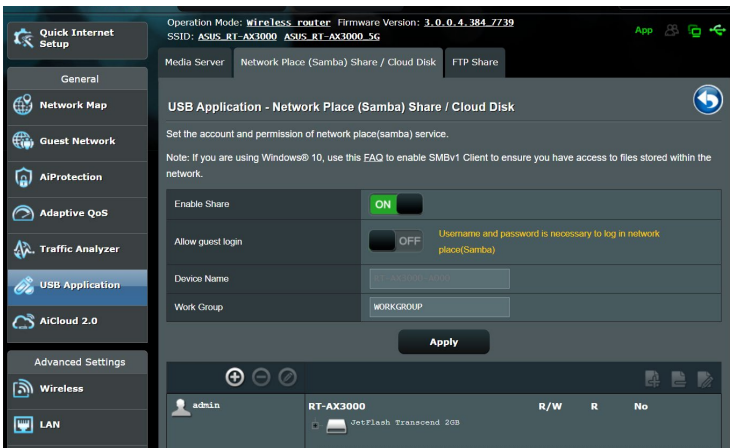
Quick Internet Setup

General

Network Map

Guest Network

AiProtection

Adaptive QoS

Traffic Analyzer

USB Application

AiCloud 2.0

Advanced Settings

Wireless

LAN

Operation Mode: Wireless router Firmware Version: 3.0.0.4.384_7739
SSID: ASUS_RT-AX3000 ASUS_RT-AX3000_5G

App

Media Server | Network Place (Samba) Share / Cloud Disk | FTP Share

USB Application - Network Place (Samba) Share / Cloud Disk

Set the account and permission of network place(samba) service.

Note: If you are using Windows® 10, use this FAQ to enable SMBv1 Client to ensure you have access to files stored within the network.

| | |
|---|---|
| Enable Share | ON |
| Allow guest login | OFF Username and password is necessary to log in network place(Samba) |
| Device Name | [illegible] |
| Work Group | WORKGROUP |

Apply

admin | RT-AX3000 | R/W | R | No
JetFlash Transcend 2GB